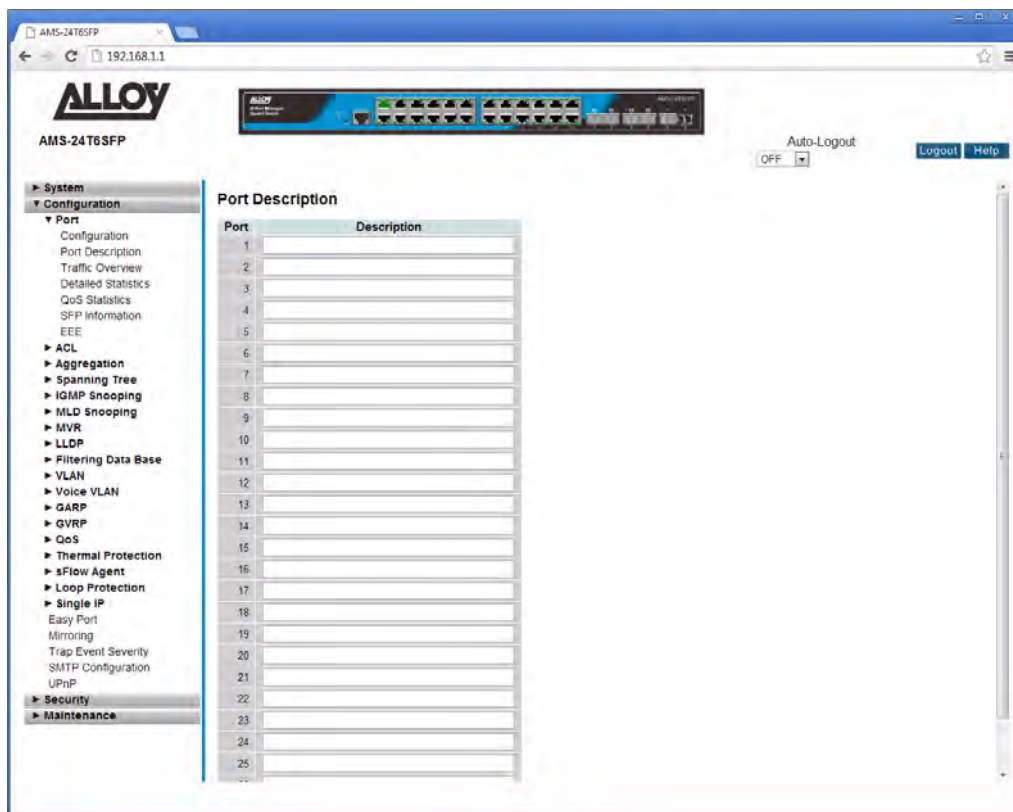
AMS-24T6SFP

192.168.1.1

ALLOY

AMS-24T6SFP

Auto-Logout
OFF

Logout Help

► System
▼ Configuration
▼ Port
Configuration
Port Description
Traffic Overview
Detailed Statistics
QoS Statistics
SFP Information
EEE
► ACL
► Aggregation
► Spanning Tree
► IGMP Snooping
► MLD Snooping
► MVR
► LLDP
► Filtering Data Base
► VLAN
► Voice VLAN
► GARP
► GVRP
► QoS
► Thermal Protection
► sFlow Agent
► Loop Protection
► Single IP
Easy Port
Mirroring
Trap Event Severity
SMTP Configuration
UPnP
► Security
► Maintenance

Port Description

| Port | Description |
|---|---|
| 1 | |
| 2 | |
| 3 | |
| 4 | |
| 5 | |
| 6 | |
| 7 | |
| 8 | |
| 9 | |
| 10 | |
| 11 | |
| 12 | |
| 13 | |
| 14 | |
| 15 | |
| 16 | |
| 17 | |
| 18 | |
| 19 | |
| 20 | |
| 21 | |
| 22 | |
| 23 | |
| 24 | |
| 25 | |